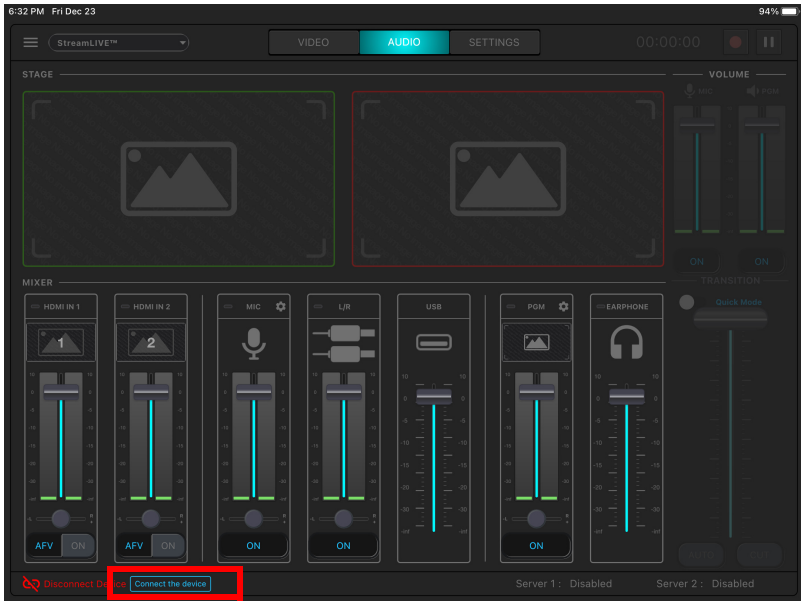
6:32 PM Fri Dec 23

94%

StreamLIVE™

VIDEO AUDIO SETTINGS

00:00:00

STAGE

VOLUME

MIC PGM

ON ON

TRANSITION

Quick Mode

MIXER

HDMI IN 1 HDMI IN 2 MIC L/R USB PGM EARPHONE

1 2

AFV ON AFV ON ON ON ON

AUTO CUT

Disconnect Device Connect the device

Server 1 : Disabled Server 2 : Disabled